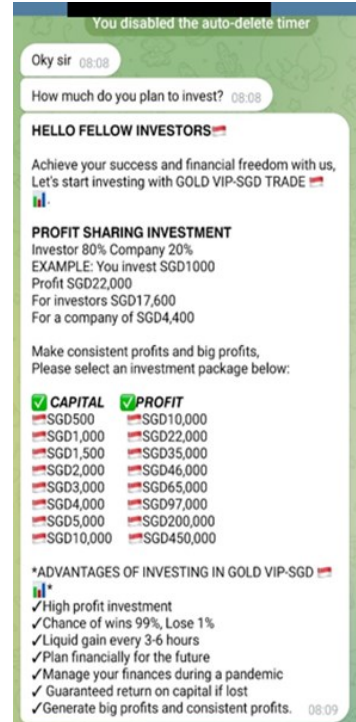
You disabled the auto-delete timer

Oky sir 08:08

How much do you plan to invest? 08:08

HELLO FELLOW INVESTORS

Achieve your success and financial freedom with us, Let's start investing with GOLD VIP-SGD TRADE

PROFIT SHARING INVESTMENT
Investor 80% Company 20%
EXAMPLE: You invest SGD1000
Profit SGD22,000
For investors SGD17,600
For a company of SGD4,400

Make consistent profits and big profits, Please select an investment package below:

| CAPITAL | PROFIT |
|---|---|
| SGD500 | SGD10,000 |
| SGD1,000 | SGD22,000 |
| SGD1,500 | SGD35,000 |
| SGD2,000 | SGD46,000 |
| SGD3,000 | SGD65,000 |
| SGD4,000 | SGD97,000 |
| SGD5,000 | SGD200,000 |
| SGD10,000 | SGD450,000 |

*ADVANTAGES OF INVESTING IN GOLD VIP-SGD *
✓High profit investment
✓Chance of wins 99%, Lose 1%
✓Liquid gain every 3-6 hours
✓Plan financially for the future
✓Manage your finances during a pandemic
✓ Guaranteed return on capital if lost
✓Generate big profits and consistent profits. 08:09